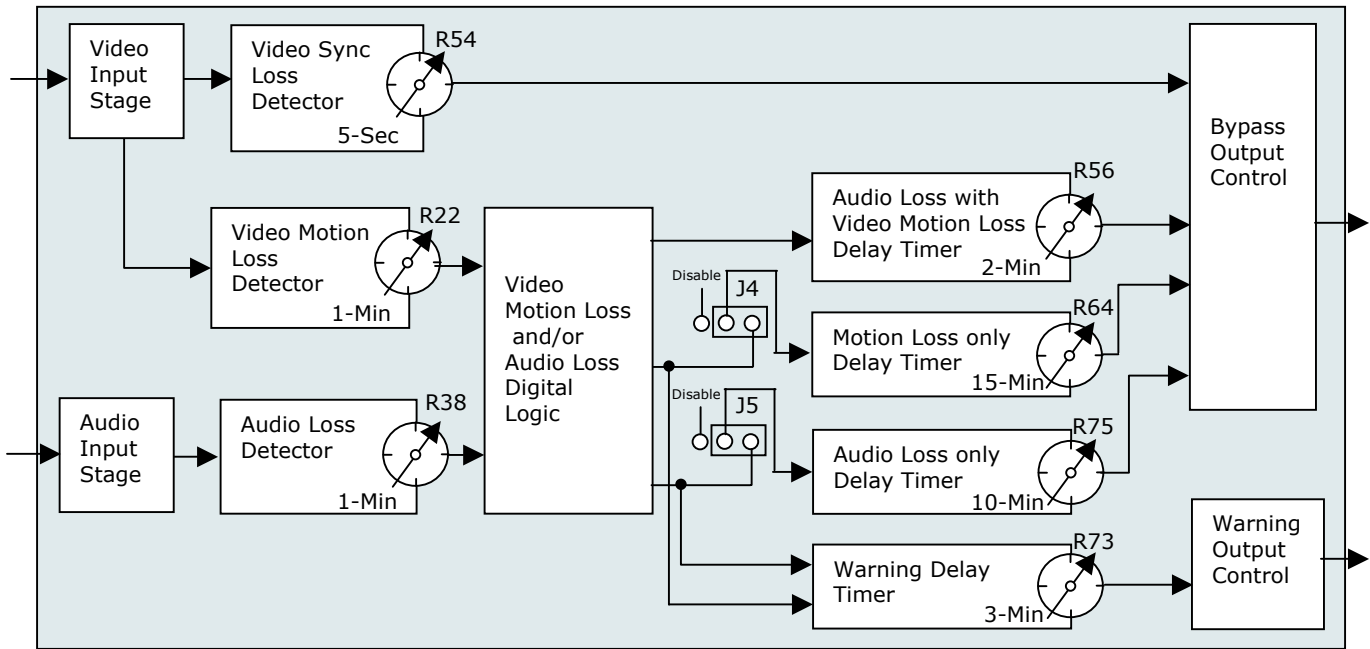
Video Input Stage

Video Sync Loss Detector
R54
5-Sec

Bypass Output Control

Video Motion Loss Detector
R22
1-Min

Video Motion Loss and/or Audio Loss Digital Logic

Audio Loss with Video Motion Loss Delay Timer
R56
2-Min

Disable
J4

Motion Loss only Delay Timer
R64
15-Min

Audio Input Stage

Audio Loss Detector
R38
1-Min

Disable
J5

Audio Loss only Delay Timer
R75
10-Min

Warning Delay Timer
R73
3-Min

Warning Output Control